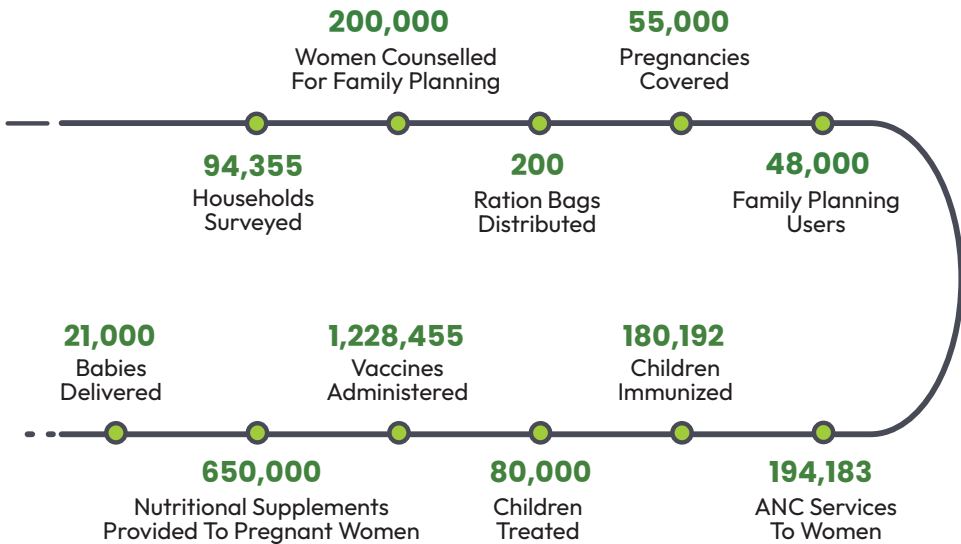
200,000
Women Counselled For Family Planning

55,000
Pregnancies Covered

94,355
Households Surveyed

200
Ration Bags Distributed

48,000
Family Planning Users

21,000
Babies Delivered

1,228,455
Vaccines Administered

180,192
Children Immunized

650,000
Nutritional Supplements Provided To Pregnant Women

80,000
Children Treated

194,183
ANC Services To Women